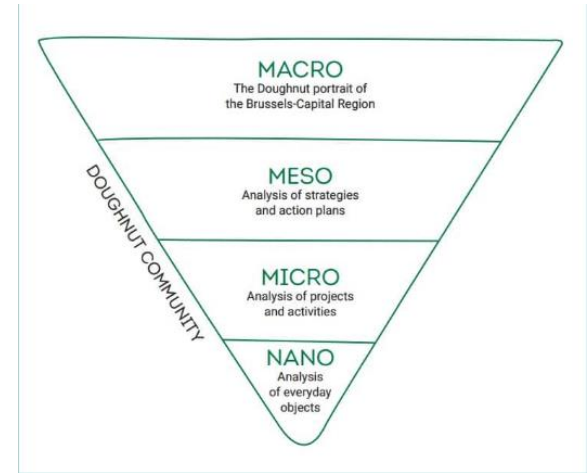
MACRO
The Doughnut portrait of the Brussels-Capital Region

MESO
Analysis of strategies and action plans

MICRO
Analysis of projects and activities

NANO
Analysis of everyday objects

DOUGHNUT COMMUNITY